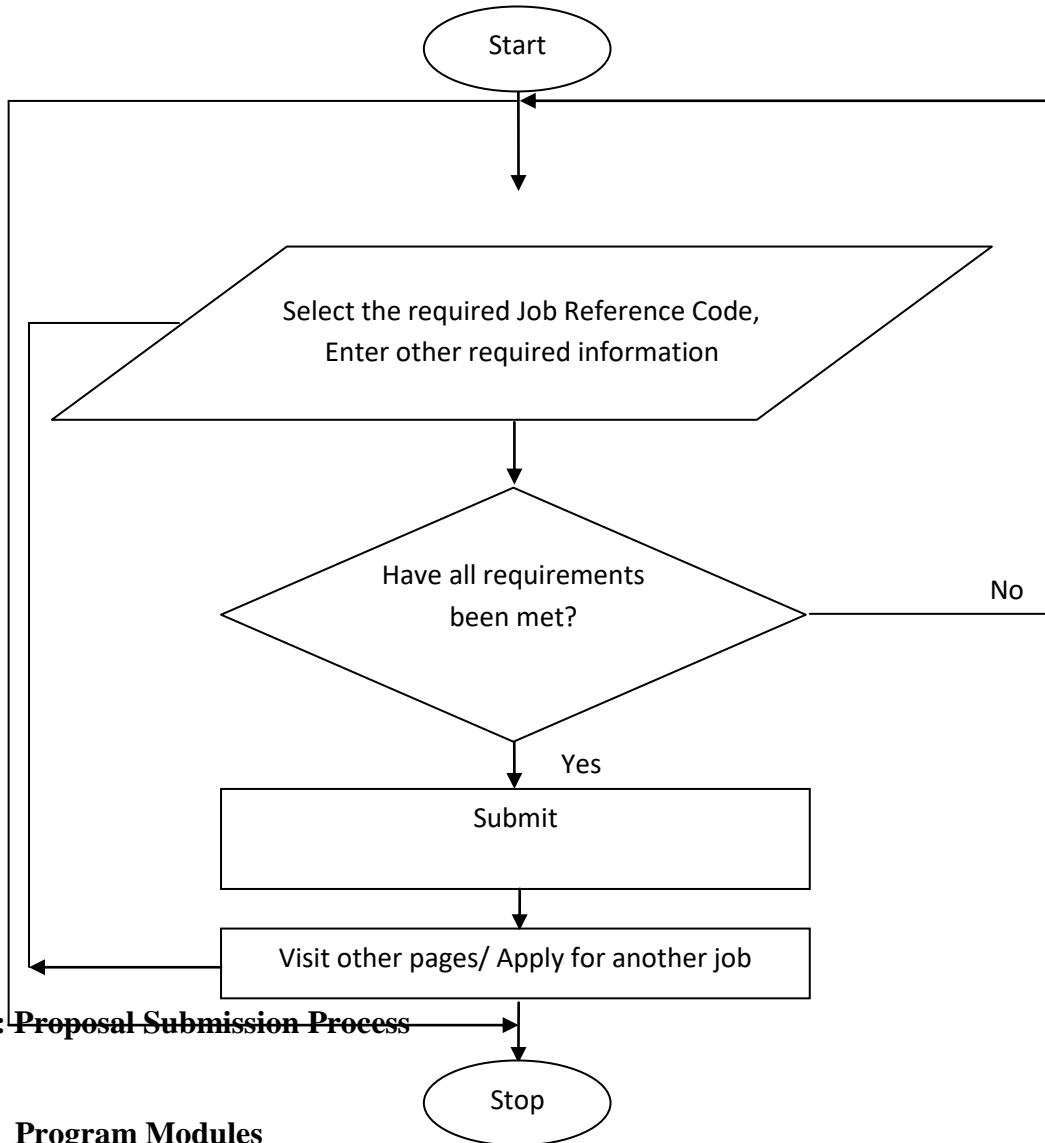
Start

Select the required Job Reference Code, Enter other required information

Have all requirements been met?

No

Yes

Submit

Visit other pages/ Apply for another job

: Proposal Submission Process

Stop

Program Modules